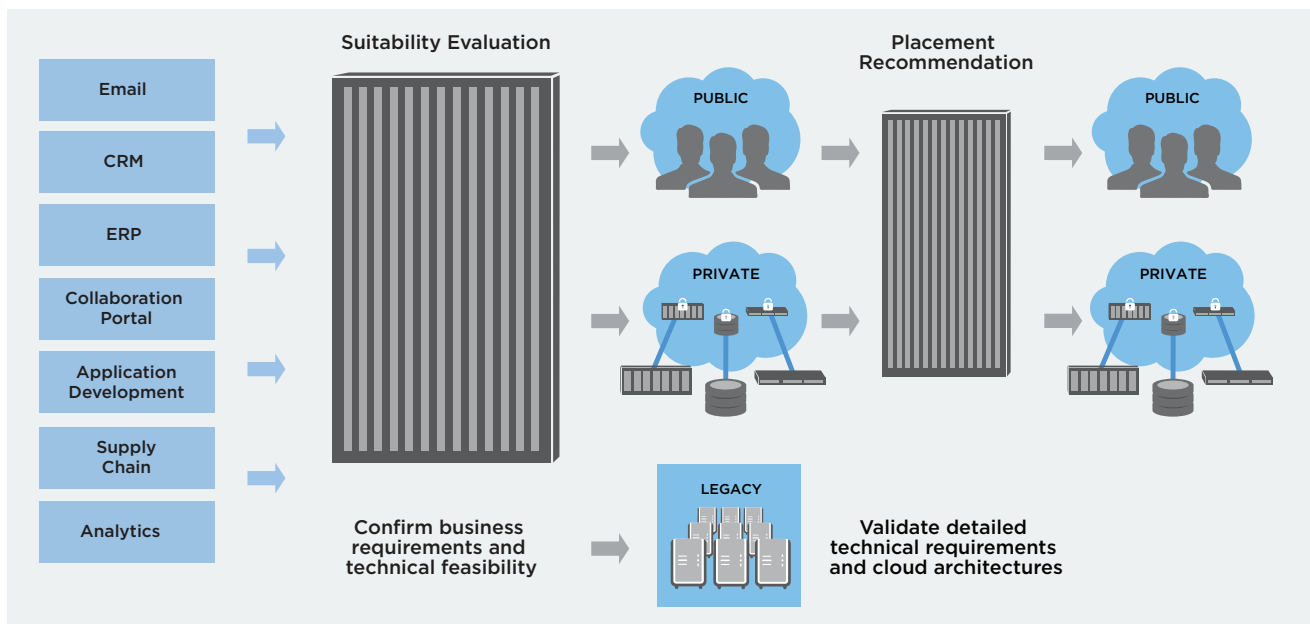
Email

CRM

ERP

Collaboration Portal

Application Development

Supply Chain

Analytics

Suitability Evaluation

Confirm business requirements and technical feasibility

PUBLIC

PRIVATE

LEGACY

Placement Recommendation

Validate detailed technical requirements and cloud architectures

PUBLIC

PRIVATE